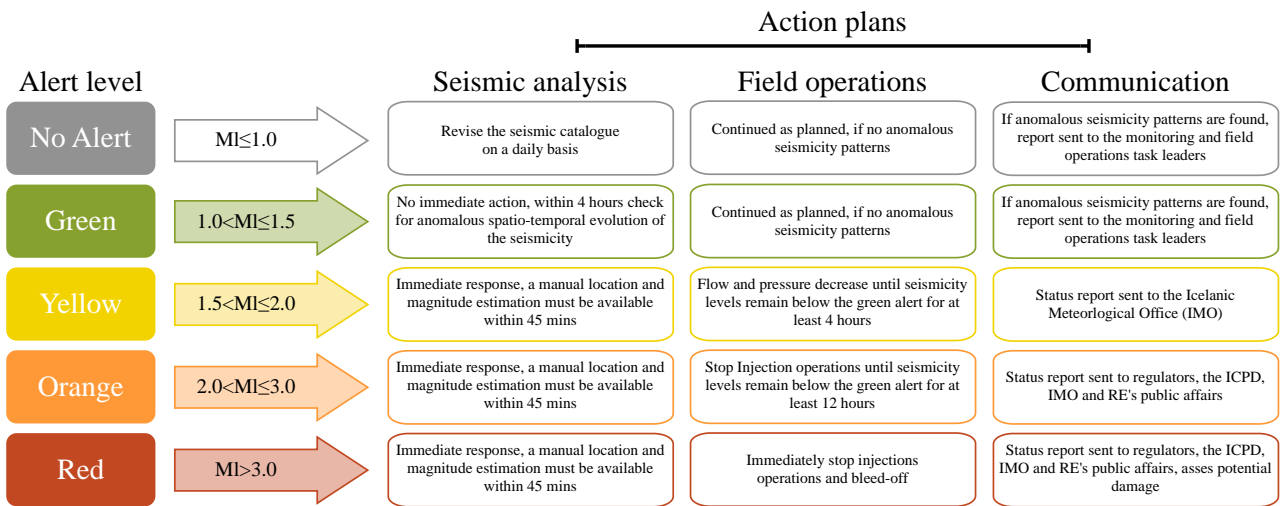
Action plans

| Alert level | | Seismic analysis | Field operations | Communication |
|---|---|---|---|---|
| No Alert | Ml≤1.0 | Revise the seismic catalogue on a daily basis | Continued as planned, if no anomalous seismicity patterns | If anomalous seismicity patterns are found, report sent to the monitoring and field operations task leaders |
| Green | 1.0<Ml≤1.5 | No immediate action, within 4 hours check for anomalous spatio-temporal evolution of the seismicity | Continued as planned, if no anomalous seismicity patterns | If anomalous seismicity patterns are found, report sent to the monitoring and field operations task leaders |
| Yellow | 1.5<Ml≤2.0 | Immediate response, a manual location and magnitude estimation must be available within 45 mins | Flow and pressure decrease until seismicity levels remain below the green alert for at least 4 hours | Status report sent to the Icelanic Meteorlogical Office (IMO) |
| Orange | 2.0<Ml≤3.0 | Immediate response, a manual location and magnitude estimation must be available within 45 mins | Stop Injection operations until seismicity levels remain below the green alert for at least 12 hours | Status report sent to regulators, the ICPD, IMO and RE's public affairs |
| Red | Ml>3.0 | Immediate response, a manual location and magnitude estimation must be available within 45 mins | Immediately stop injections operations and bleed-off | Status report sent to regulators, the ICPD, IMO and RE's public affairs, asses potential damage |